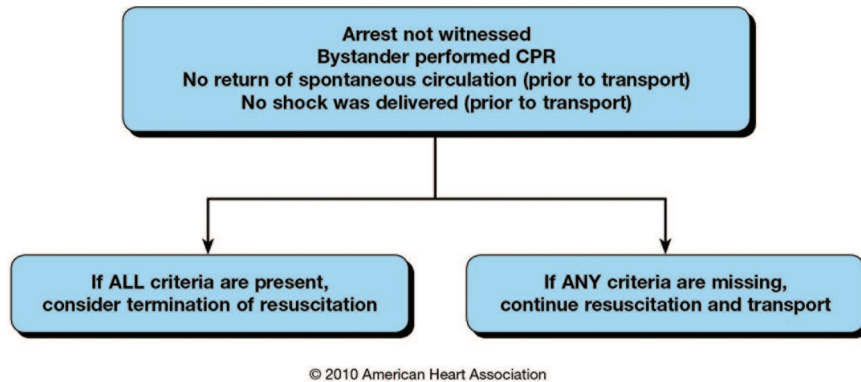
Arrest not witnessed
Bystander performed CPR
No return of spontaneous circulation (prior to transport)
No shock was delivered (prior to transport)

If ALL criteria are present, consider termination of resuscitation

If ANY criteria are missing, continue resuscitation and transport

© 2010 American Heart Association